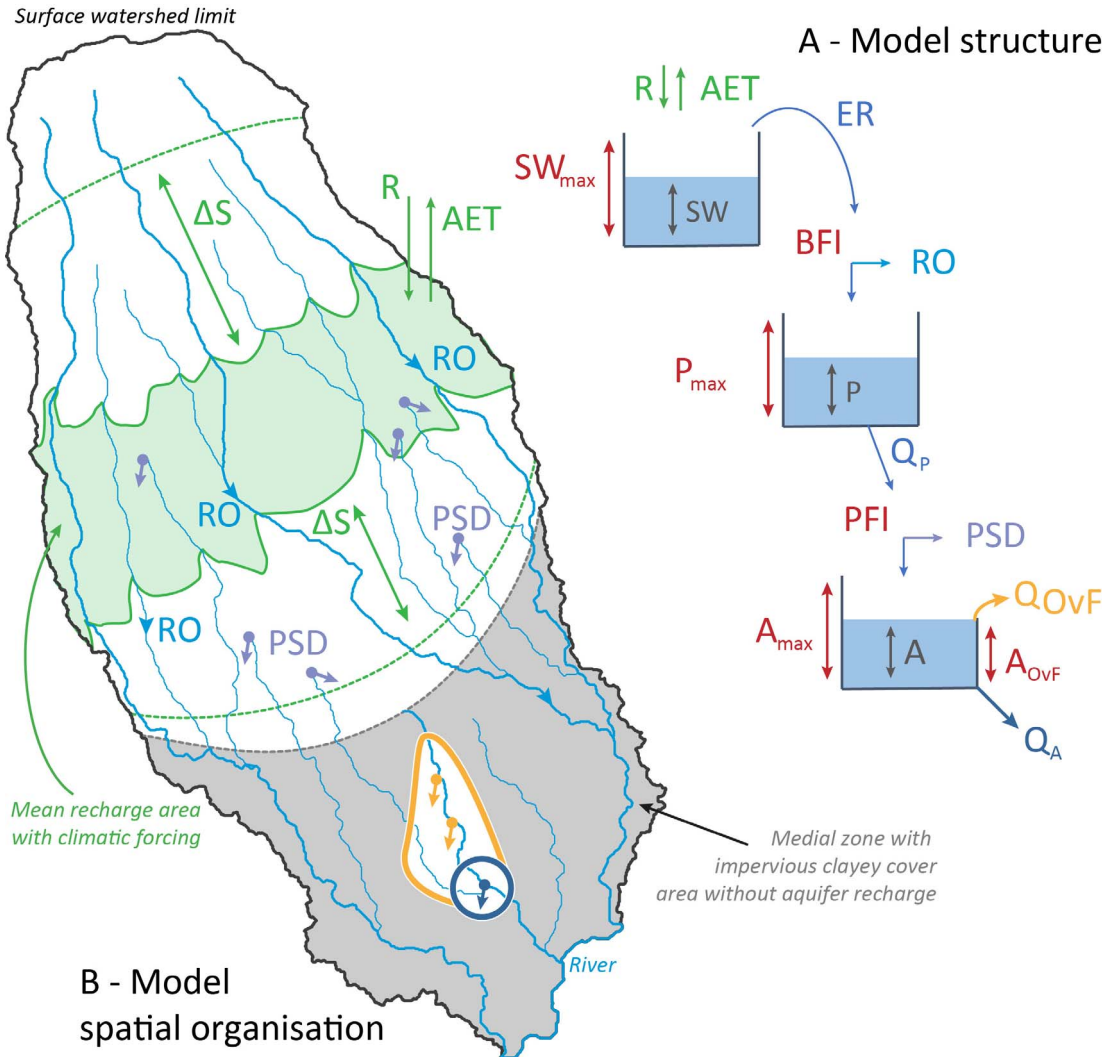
Surface watershed limit

A - Model structure

R AET

ER

$SW_{max}$

SW

BFI

RO

$P_{max}$

P

$Q_P$

PFI

PSD

$A_{max}$

A

$Q_{OvF}$

$A_{OvF}$

$Q_A$

ΔS

R

AET

RO

RO

ΔS

PSD

RO

PSD

Mean recharge area with climatic forcing

Medial zone with impervious clayey cover area without aquifer recharge

River

B - Model spatial organisation